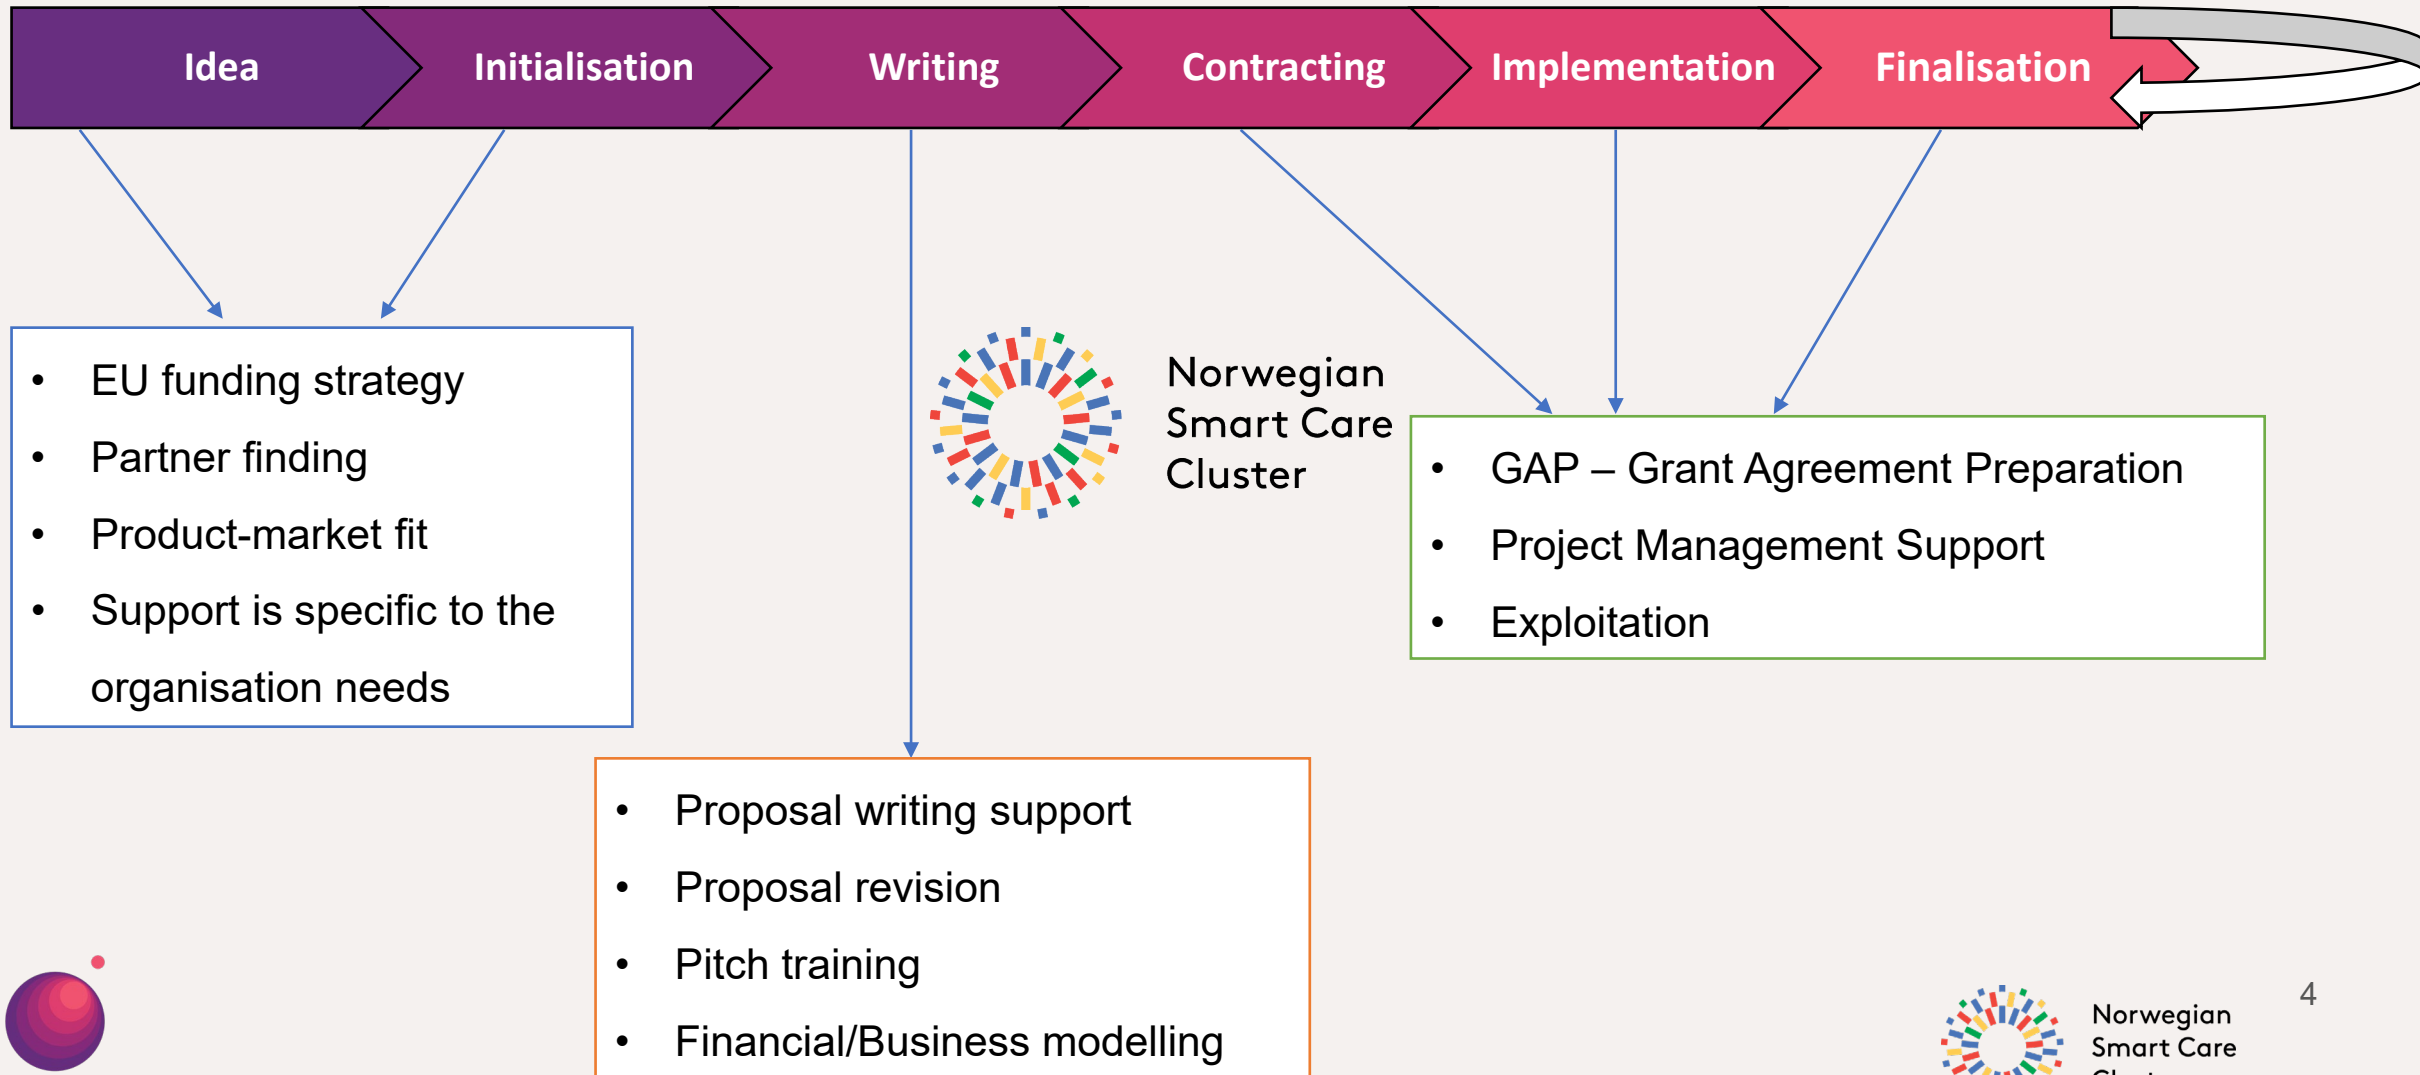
Idea
Initialisation
Writing
Contracting
Implementation
Finalisation

- EU funding strategy
- Partner finding
- Product-market fit
- Support is specific to the organisation needs

Norwegian Smart Care Cluster

- GAP – Grant Agreement Preparation
- Project Management Support
- Exploitation

- Proposal writing support
- Proposal revision
- Pitch training
- Financial/Business modelling

Norwegian Smart Care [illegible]

4